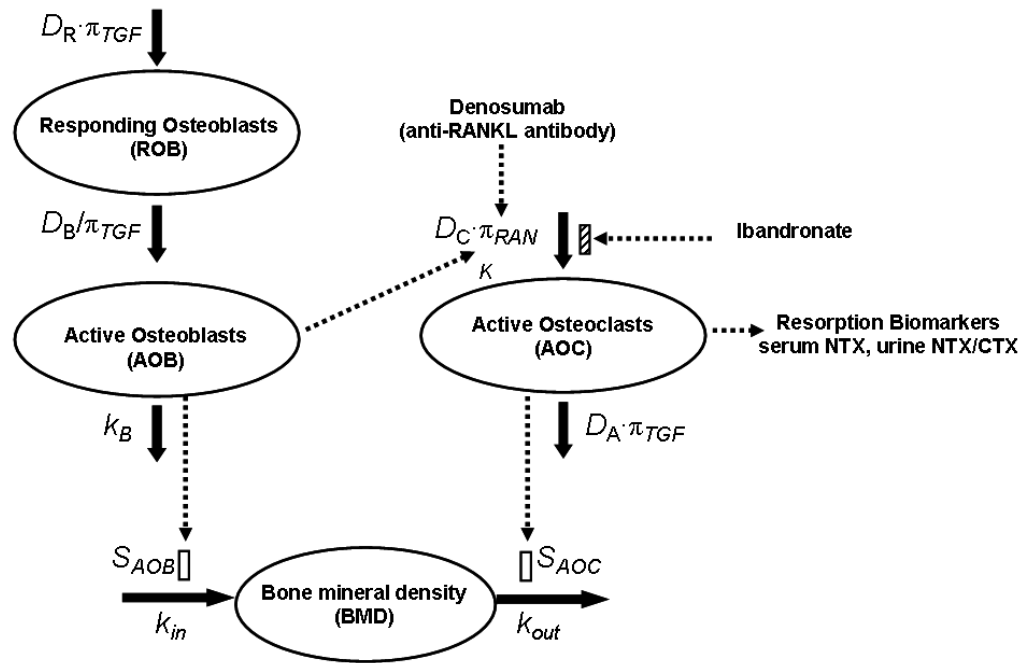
$D_R \cdot \pi_{TGF}$

Responding Osteoblasts (ROB)

Denosumab (anti-RANKL antibody)

$D_B / \pi_{TGF}$

$D_C \cdot \pi_{RAN}$

Ibandronate

$K$

Active Osteoblasts (AOB)

Active Osteoclasts (AOC)

Resorption Biomarkers serum NTX, urine NTX/CTX

$k_B$

$D_A \cdot \pi_{TGF}$

$S_{AOB}$

$S_{AOC}$

Bone mineral density (BMD)

$k_{in}$

$k_{out}$